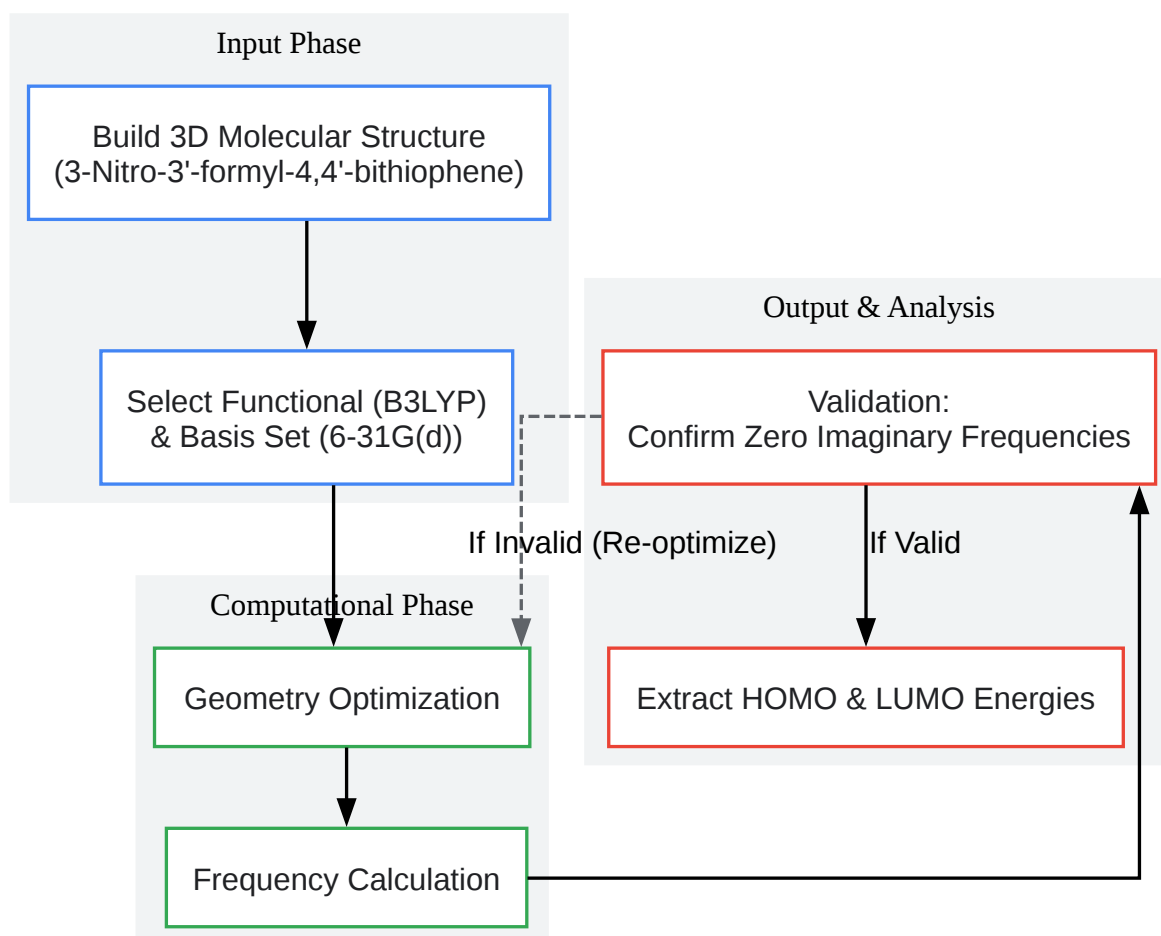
Input Phase

Build 3D Molecular Structure
(3-Nitro-3'-formyl-4,4'-bithiophene)

Select Functional (B3LYP)
& Basis Set (6-31G(d))

Output & Analysis

Validation:
Confirm Zero Imaginary Frequencies

If Invalid (Re-optimize)

If Valid

Computational Phase

Geometry Optimization

Extract HOMO & LUMO Energies

Frequency Calculation